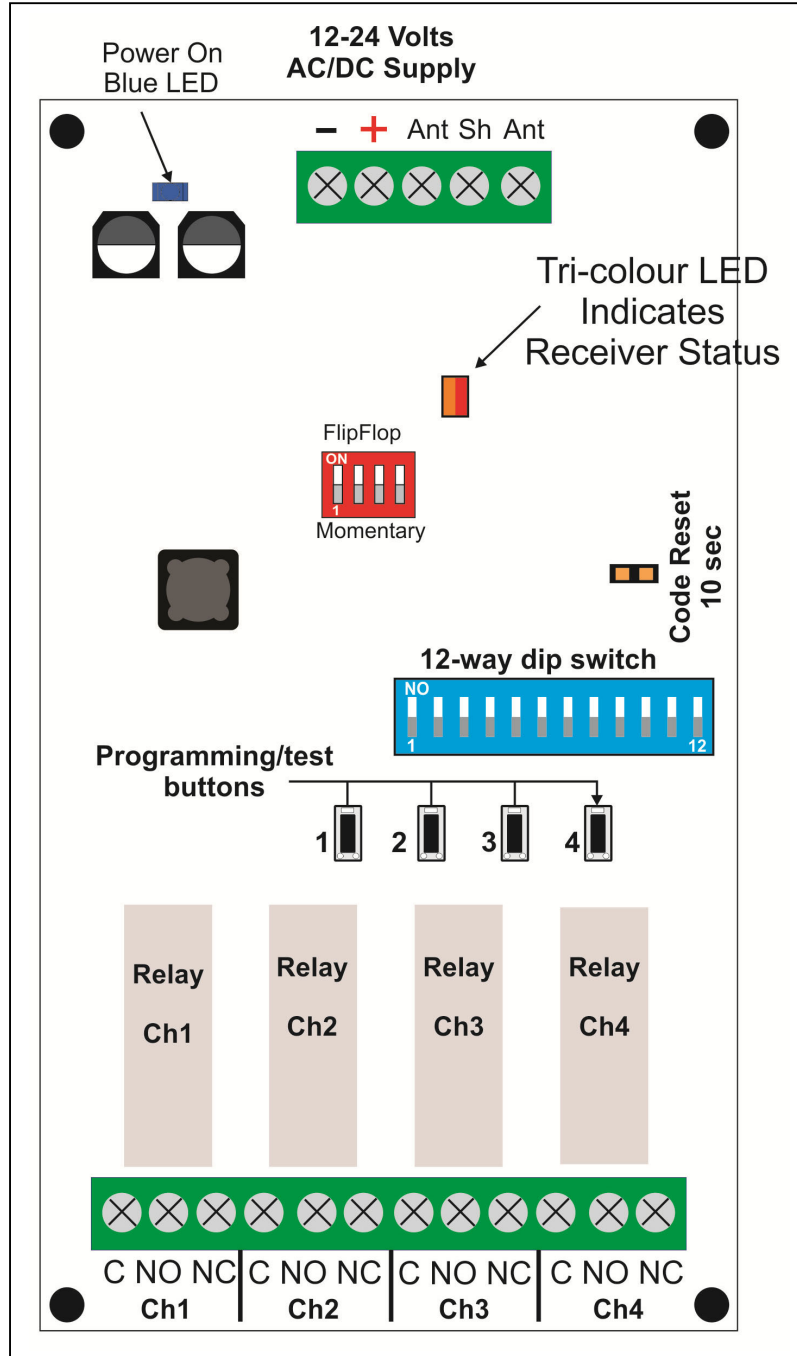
Power On
Blue LED

12-24 Volts
AC/DC Supply

− + Ant Sh Ant

Tri-colour LED
Indicates
Receiver Status

FlipFlop
ON
1
Momentary

Code Reset
10 sec

12-way dip switch
NO
1
12

Programming/test
buttons

1 2 3 4

Relay
Ch1

Relay
Ch2

Relay
Ch3

Relay
Ch4

C NO NC C NO NC C NO NC C NO NC
Ch1 Ch2 Ch3 Ch4